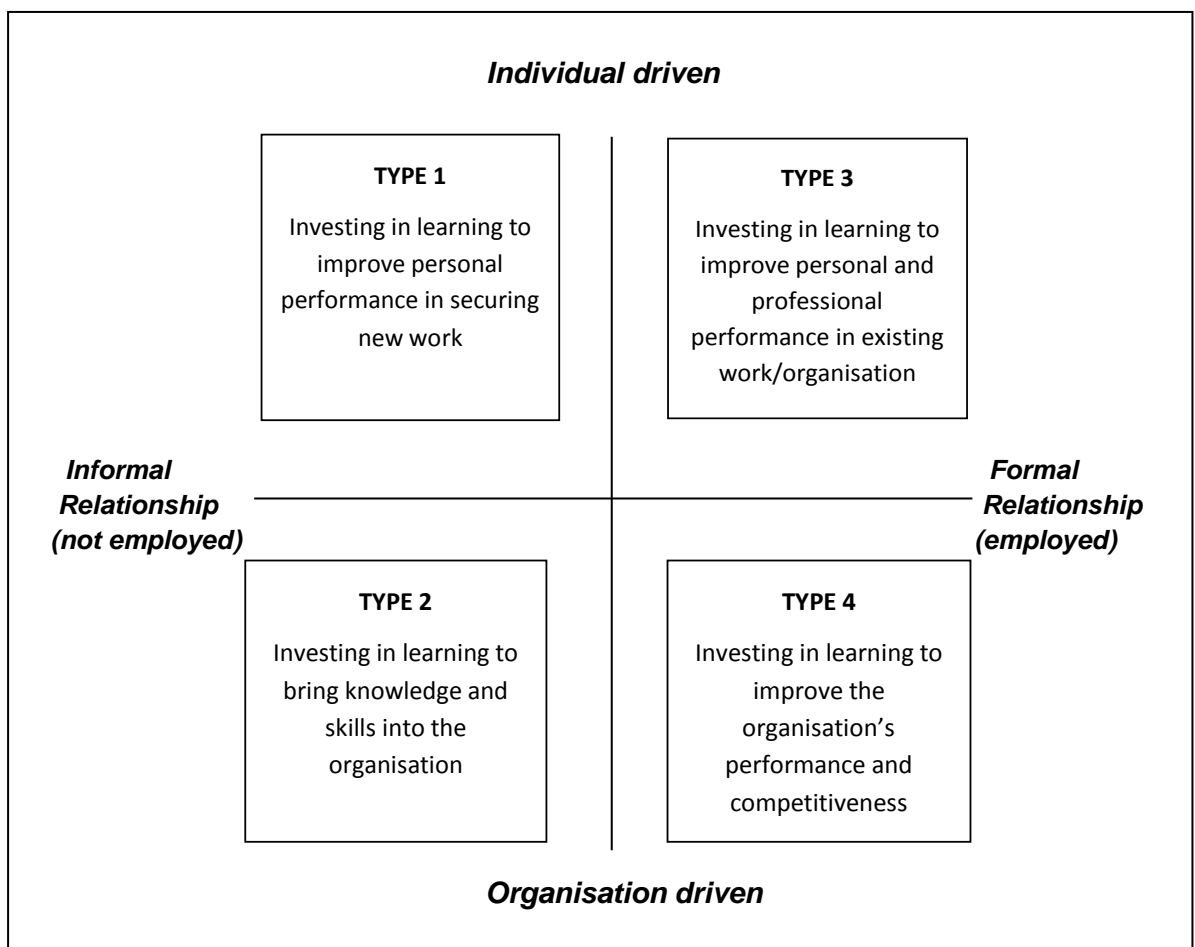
*Individual driven*

**TYPE 1**

Investing in learning to improve personal performance in securing new work

**TYPE 3**

Investing in learning to improve personal and professional performance in existing work/organisation

*Informal Relationship (not employed)*

*Formal Relationship (employed)*

**TYPE 2**

Investing in learning to bring knowledge and skills into the organisation

**TYPE 4**

Investing in learning to improve the organisation's performance and competitiveness

*Organisation driven*